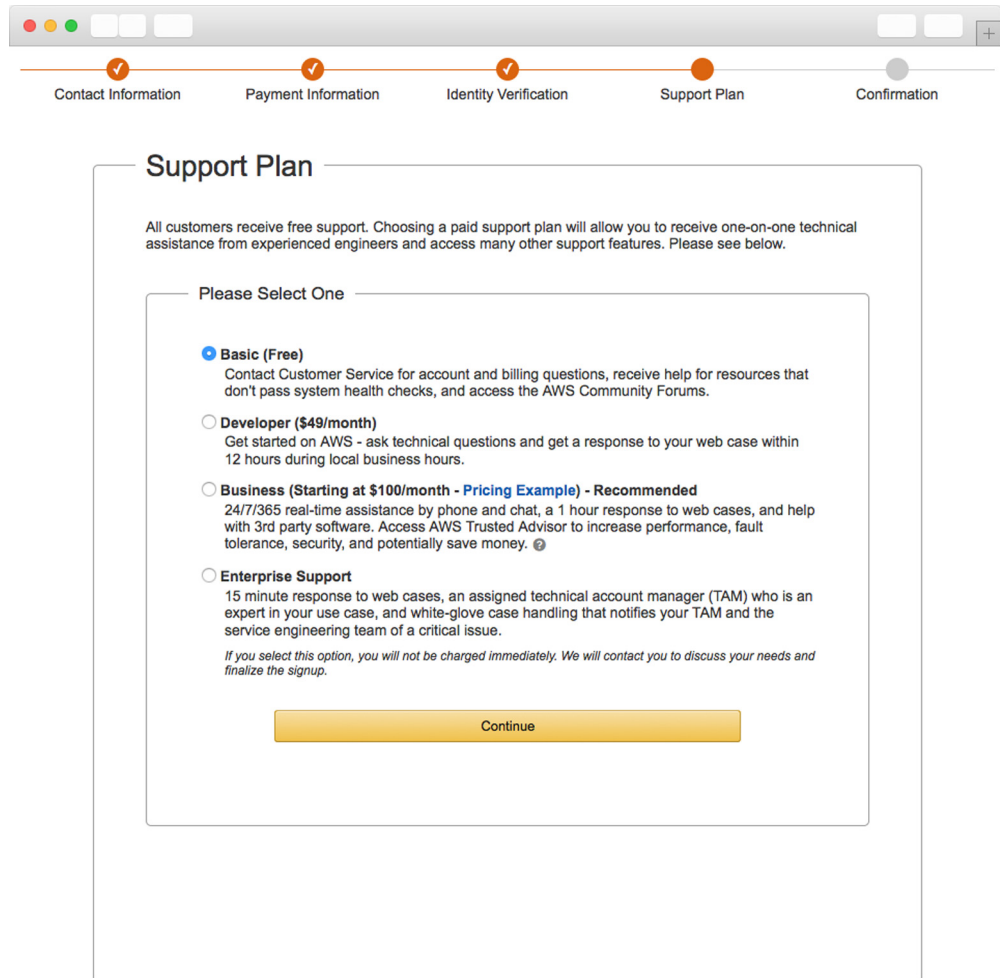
Contact Information
Payment Information
Identity Verification
Support Plan
Confirmation

Support Plan

All customers receive free support. Choosing a paid support plan will allow you to receive one-on-one technical assistance from experienced engineers and access many other support features. Please see below.

Please Select One

Basic (Free)
Contact Customer Service for account and billing questions, receive help for resources that don't pass system health checks, and access the AWS Community Forums.

Developer ($49/month)
Get started on AWS - ask technical questions and get a response to your web case within 12 hours during local business hours.

Business (Starting at $100/month - Pricing Example) - Recommended
24/7/365 real-time assistance by phone and chat, a 1 hour response to web cases, and help with 3rd party software. Access AWS Trusted Advisor to increase performance, fault tolerance, security, and potentially save money.

Enterprise Support
15 minute response to web cases, an assigned technical account manager (TAM) who is an expert in your use case, and white-glove case handling that notifies your TAM and the service engineering team of a critical issue.

If you select this option, you will not be charged immediately. We will contact you to discuss your needs and finalize the signup.

Continue